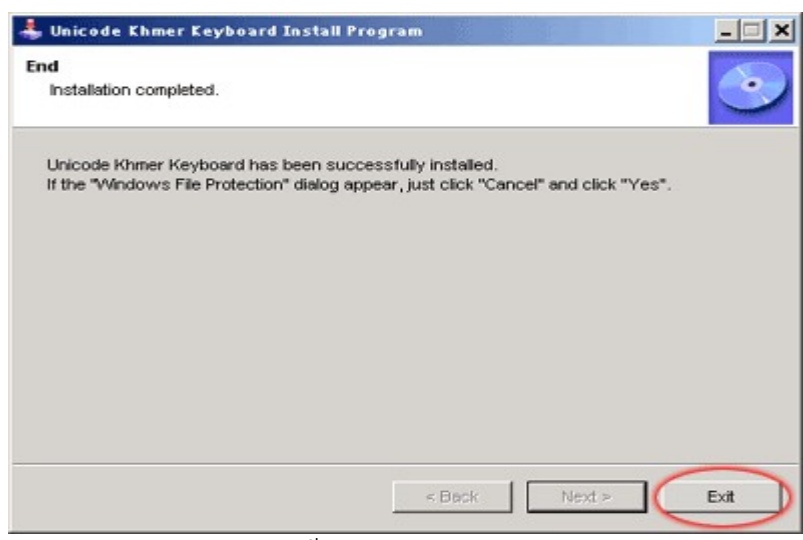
Unicode Khmer Keyboard Install Program

End

Installation completed.

Unicode Khmer Keyboard has been successfully installed.
If the "Windows File Protection" dialog appear, just click "Cancel" and click "Yes".

< Back

Next >

Exit